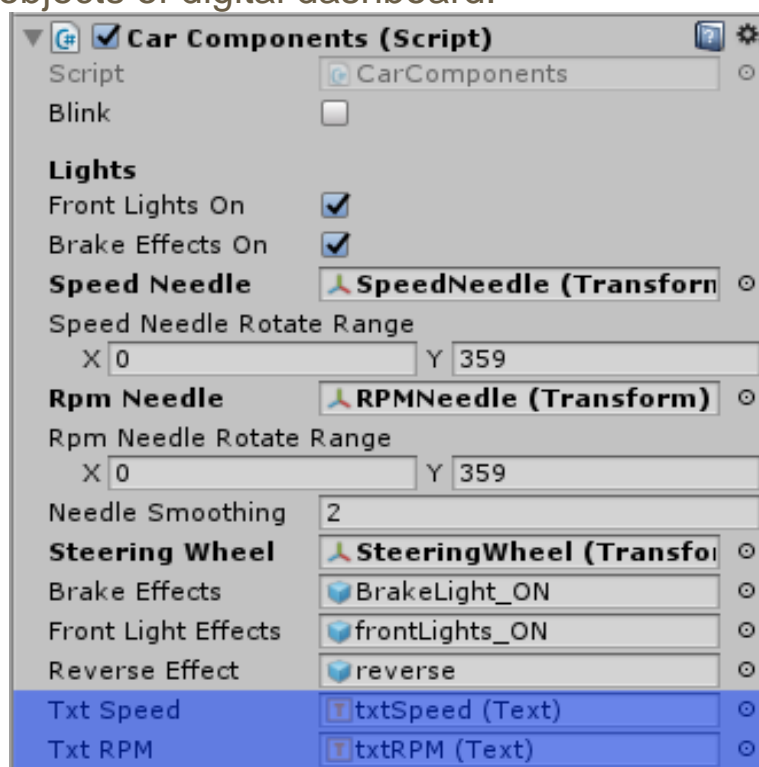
objects of digital dashboard.

Car Components (Script)

Script | CarComponents
Blink

Lights
Front Lights On
Brake Effects On
Speed Needle | SpeedNeedle (Transforn
Speed Needle Rotate Range
X 0 Y 359
Rpm Needle | RPMNeedle (Transform)
Rpm Needle Rotate Range
X 0 Y 359
Needle Smoothing | 2
Steering Wheel | SteeringWheel (Transfor
Brake Effects | BrakeLight_ON
Front Light Effects | frontLights_ON
Reverse Effect | reverse
Txt Speed | txtSpeed (Text)
Txt RPM | txtRPM (Text)